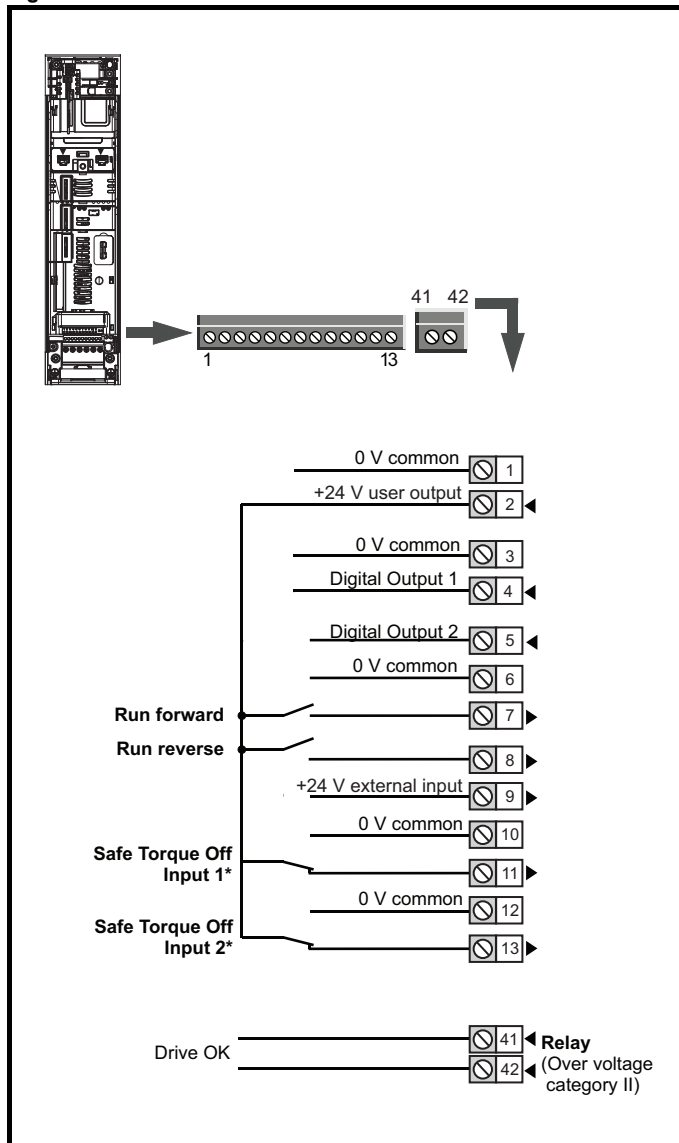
41 42
1 13

0 V common 1
+24 V user output 2
0 V common 3
Digital Output 1 4
Digital Output 2 5
0 V common 6
Run forward 7
Run reverse 8
+24 V external input 9
0 V common 10
Safe Torque Off Input 1* 11
0 V common 12
Safe Torque Off Input 2* 13

Drive OK 41 42 Relay (Over voltage category II)